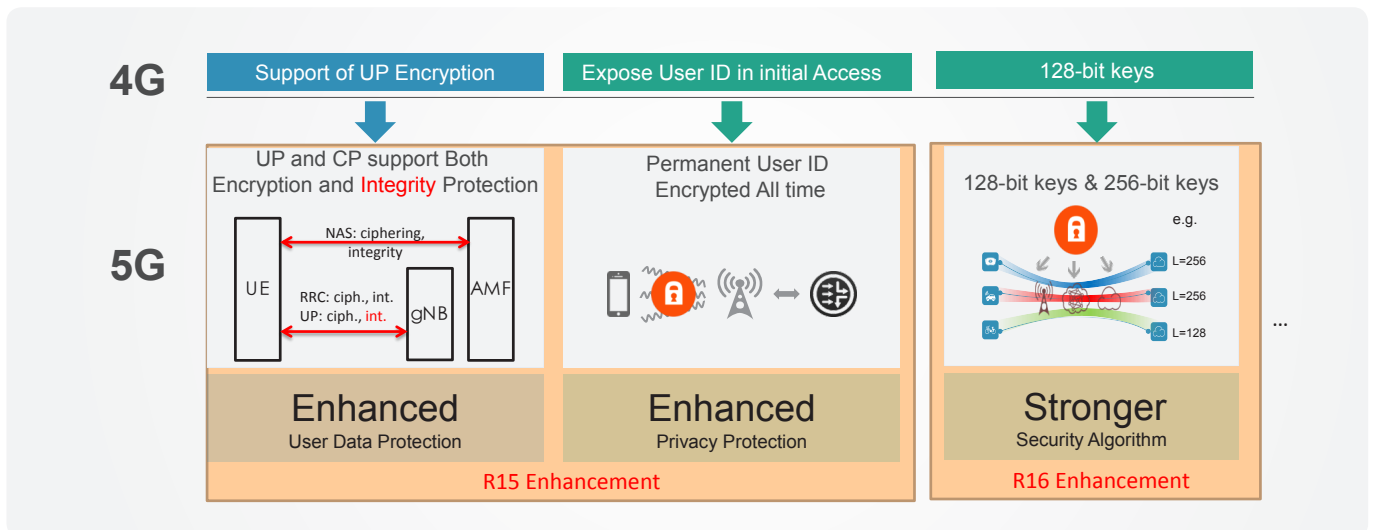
4G

Support of UP Encryption

Expose User ID in initial Access

128-bit keys

5G

UP and CP support Both Encryption and Integrity Protection

UE

NAS: ciphering, integrity

AMF

RRC: ciph., int.
UP: ciph., int.

gNB

Enhanced
User Data Protection

Permanent User ID Encrypted All time

Enhanced
Privacy Protection

R15 Enhancement

128-bit keys & 256-bit keys

e.g.

L=256

L=256

L=128

Stronger
Security Algorithm

R16 Enhancement

...